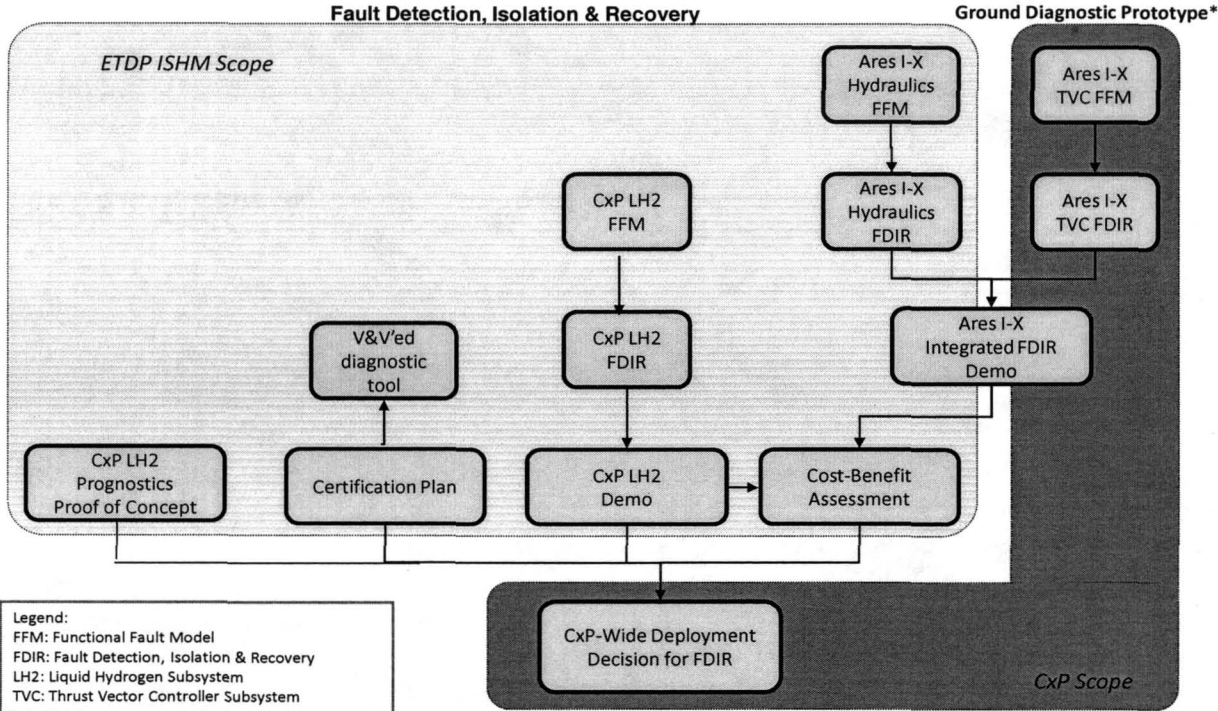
Fault Detection, Isolation & Recovery

Ground Diagnostic Prototype*

ETDP ISHM Scope

Ares I-X Hydraulics FFM

Ares I-X TVC FFM

CxP LH2 FFM

Ares I-X Hydraulics FDIR

Ares I-X TVC FDIR

V&V'ed diagnostic tool

CxP LH2 FDIR

Ares I-X Integrated FDIR Demo

CxP LH2 Prognostics Proof of Concept

Certification Plan

CxP LH2 Demo

Cost-Benefit Assessment

CxP-Wide Deployment Decision for FDIR

CxP Scope

Legend:
FFM: Functional Fault Model
FDIR: Fault Detection, Isolation & Recovery
LH2: Liquid Hydrogen Subsystem
TVC: Thrust Vector Controller Subsystem